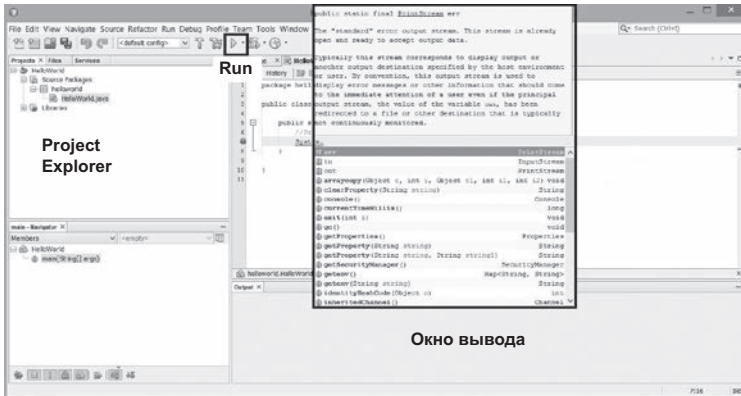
File Edit View Navigate Source Refactor Run Debug Profile Team Tools Window

<default config>

Run

Search (Ctrl+I)

Projects × Files Services

HelloWorld

Source Packages

helloworld

HelloWorld.java

Libraries

Project Explorer

History

package hell

public class

public s

//To

System

public static final PrintStream err

The "standard" error output stream. This stream is already open and ready to accept output data.

Typically this stream corresponds to display output or another output destination specified by the host environment or user. By convention, this output stream is used to display error messages or other information that should come to the immediate attention of a user even if the principal output stream, the value of the variable out, has been redirected to a file or other destination that is typically not continuously monitored.

| | |
|---|---|
| err | PrintStream |
| in | InputStream |
| out | PrintStream |
| arraycopy(Object src, int i, Object o1, int i1, int i2) | void |
| clearProperty(String string) | String |
| console() | Console |
| currentTimeMillis() | long |
| exit(int i) | void |
| gc() | void |
| getProperties() | Properties |
| getProperty(String string) | String |
| getProperty(String string, String string1) | String |
| getSecurityManager() | SecurityManager |
| getenv() | Map<String, String> |
| getenv(String string) | String |
| identityHashCode(Object o) | int |
| inheritedChannel() | Channel |

main - Navigator ×

Members <empty>

HelloWorld

main(String[] args)

helloworld.HelloWorld

Output ×

Окно вывода

7:16